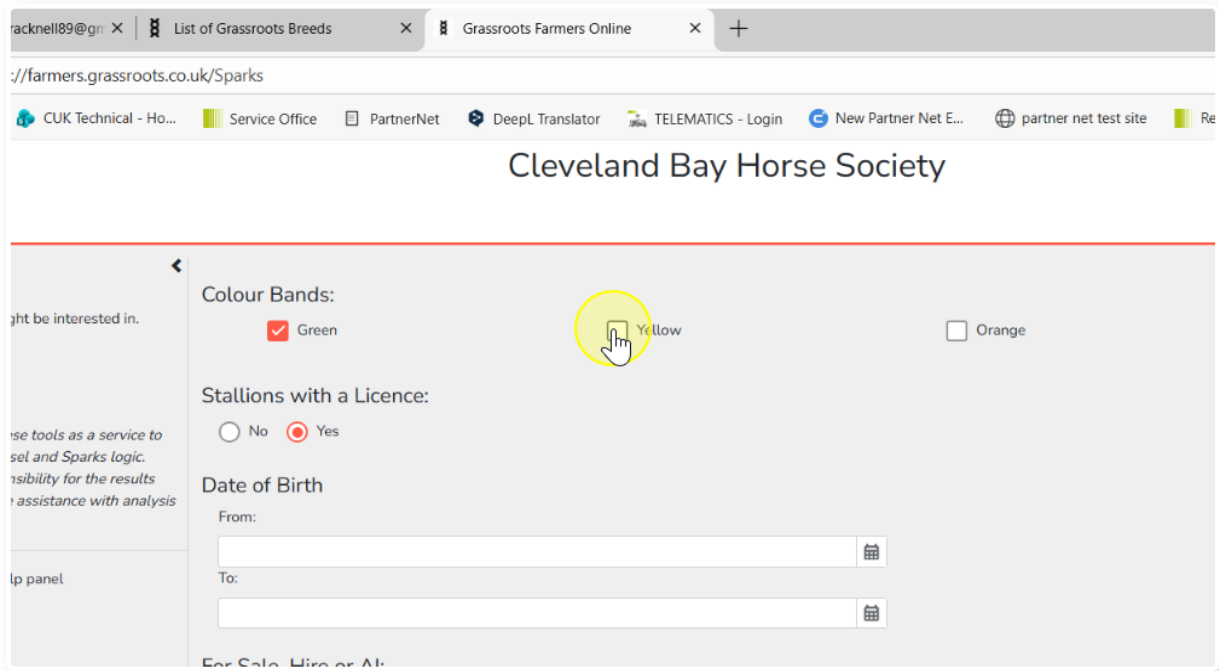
racknell89@gm ×
List of Grassroots Breeds ×
Grassroots Farmers Online ×
+

://farmers.grassroots.co.uk/Sparks

CUK Technical - Ho...
Service Office
PartnerNet
DeepL Translator
TELEMATICS - Login
New Partner Net E...
partner net test site
Re

Cleveland Bay Horse Society

ght be interested in.

ese tools as a service to
sel and Sparks logic.
nsibility for the results
e assistance with analysis

lp panel

Colour Bands:
Green
Yellow
Orange

Stallions with a Licence:
No
Yes

Date of Birth
From:

To:

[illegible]